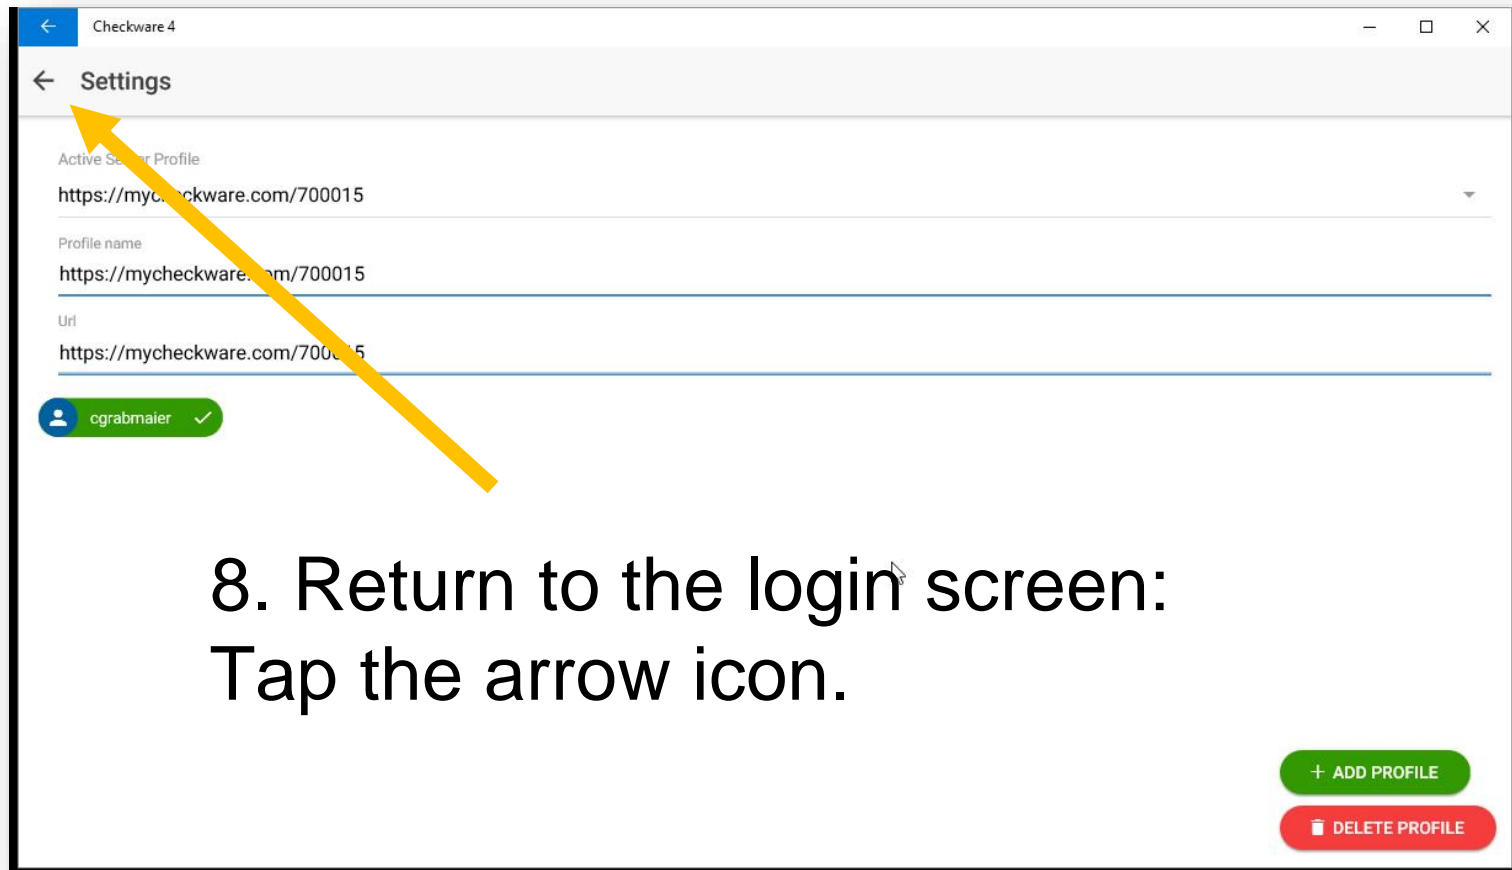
Checkware 4

Settings

Active Se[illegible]r Profile
https://myc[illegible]ckware.com/700015

Profile name
https://mycheckware.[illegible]m/700015

Url
https://mycheckware.com/700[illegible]5

cgrabmaier

8. Return to the login screen: Tap the arrow icon.

+ ADD PROFILE

DELETE PROFILE